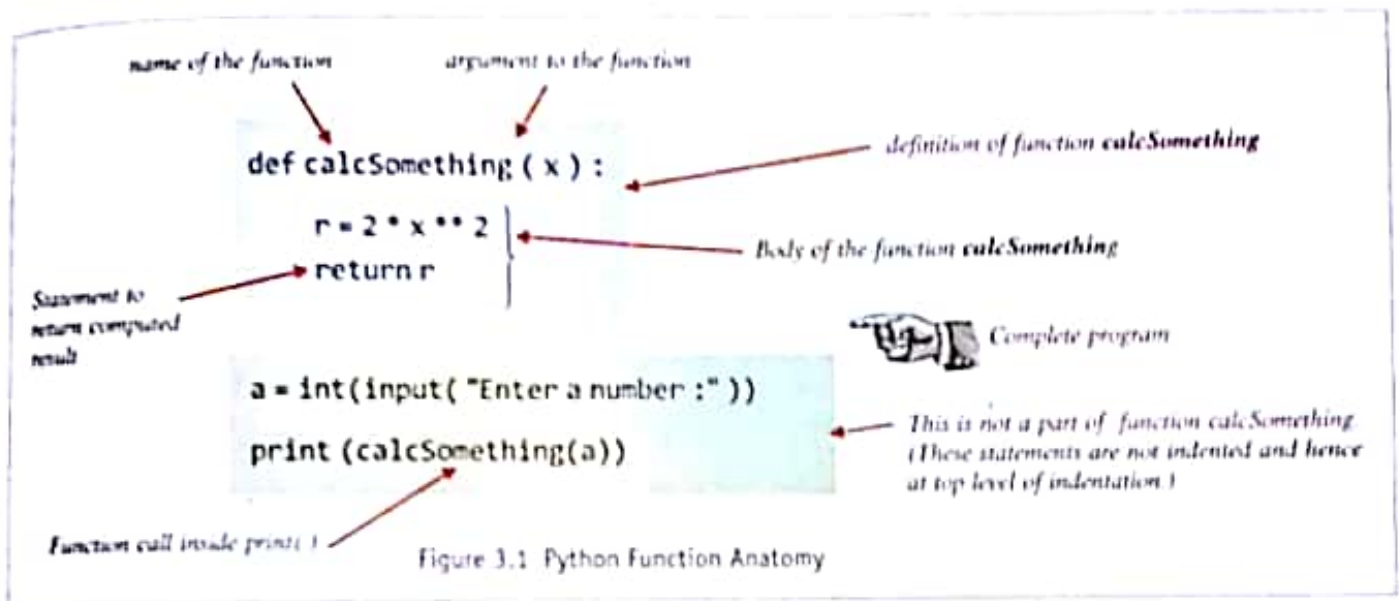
name of the function

argument to the function

def calcSomething ( x ) :

definition of function calcSomething

r = 2 * x ** 2
return r

Body of the function calcSomething

Statement to return computed result

Complete program

a = int(input( "Enter a number :" ))

print (calcSomething(a))

This is not a part of function calcSomething (These statements are not indented and hence at top level of indentation )

Function call inside print( )

Figure 3.1 Python Function Anatomy